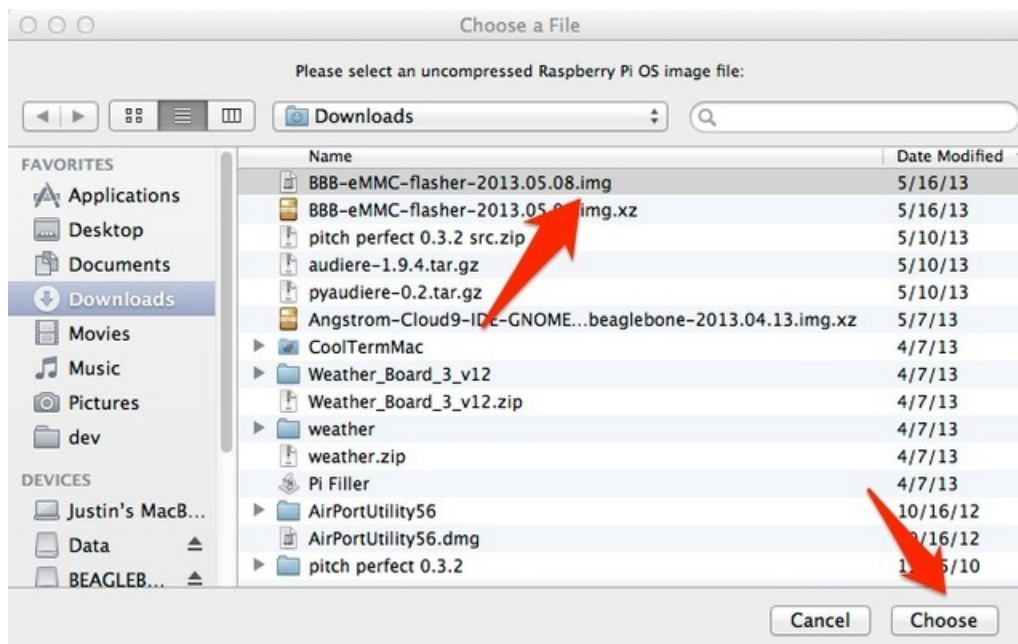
Choose a File

Please select an uncompressed Raspberry Pi OS image file:

Downloads

FAVORITES
Applications
Desktop
Documents
Downloads
Movies
Music
Pictures
dev

DEVICES
Justin's MacB...
Data
BEAGLEB...

| Name | Date Modified |
|---|---|
| BBB-eMMC-flasher-2013.05.08.img | 5/16/13 |
| BBB-eMMC-flasher-2013.05.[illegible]img.xz | 5/16/13 |
| pitch perfect 0.3.2 src.zip | 5/10/13 |
| audiere-1.9.4.tar.gz | 5/10/13 |
| pyaudiere-0.2.tar.gz | 5/10/13 |
| Angstrom-Cloud9-ID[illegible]-GNOME...beaglebone-2013.04.13.img.xz | 5/7/13 |
| CoolTermMac | 4/7/13 |
| Weather_Board_3_v12 | 4/7/13 |
| Weather_Board_3_v12.zip | 4/7/13 |
| weather | 4/7/13 |
| weather.zip | 4/7/13 |
| Pi Filler | 4/7/13 |
| AirPortUtility56 | 10/16/12 |
| AirPortUtility56.dmg | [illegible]/16/12 |
| pitch perfect 0.3.2 | 1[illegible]5/10 |

Cancel
Choose